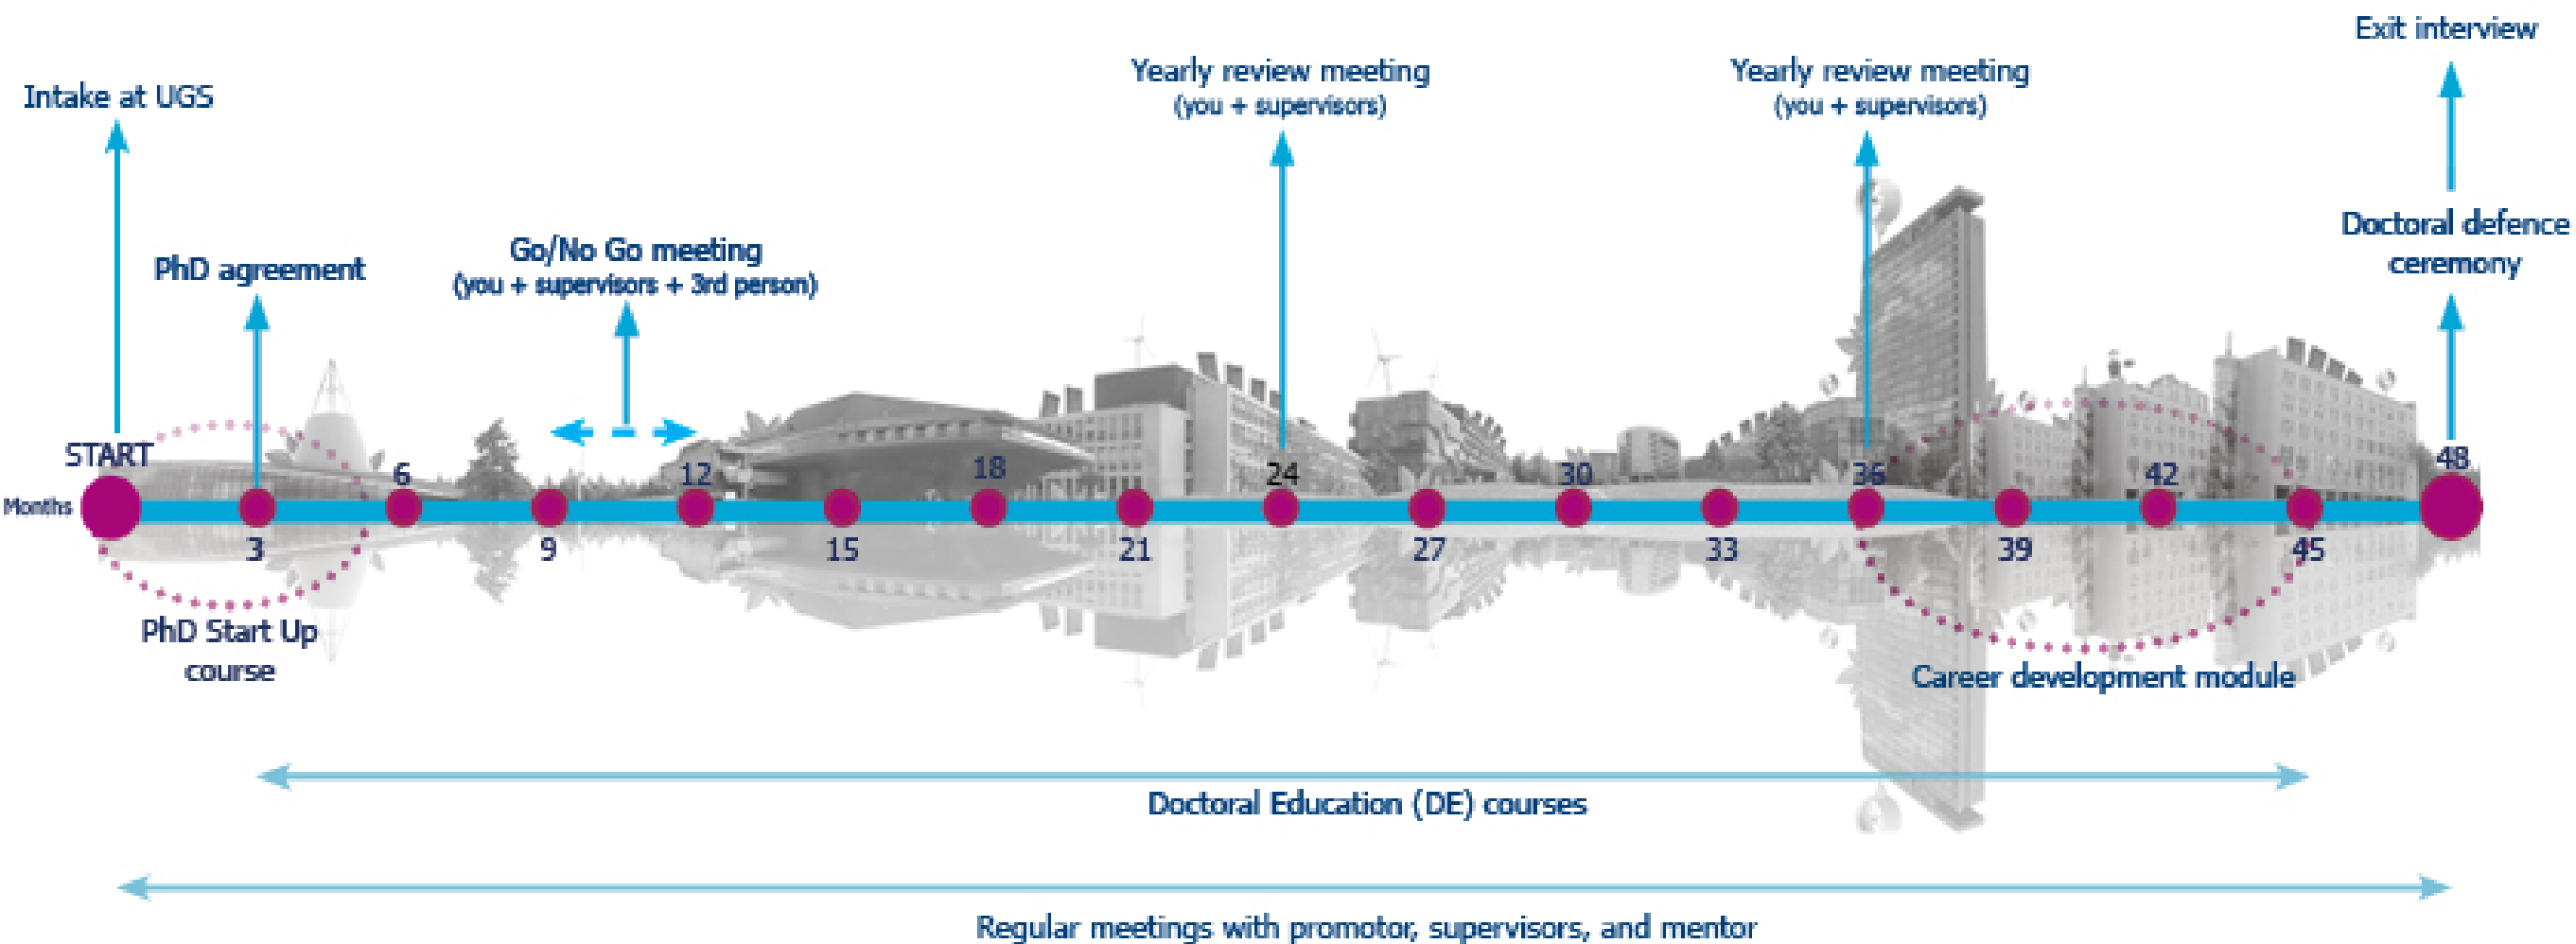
Exit interview

Intake at UGS

Yearly review meeting
(you + supervisors)

Yearly review meeting
(you + supervisors)

PhD agreement

Go/No Go meeting
(you + supervisors + 3rd person)

Doctoral defence ceremony

START

Months

6

12

18

24

30

36

42

48

3

9

15

21

27

33

39

45

PhD Start Up course

Career development module

Doctoral Education (DE) courses

Regular meetings with promotor, supervisors, and mentor